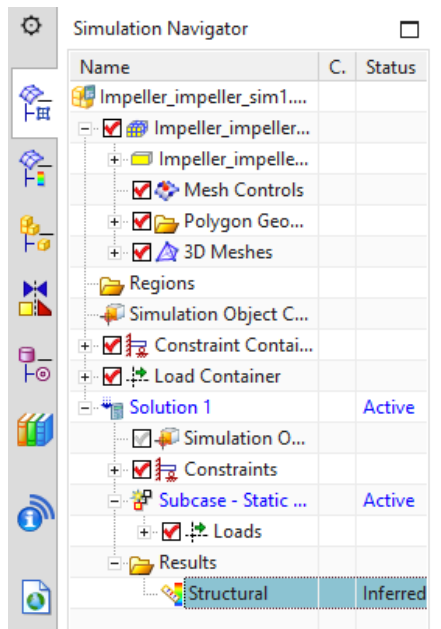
Simulation Navigator

| Name | C. | Status |
|---|---|---|
| Impeller_impeller_sim1.... | | |
| Impeller_impeller... | | |
| Impeller_impelle... | | |
| Mesh Controls | | |
| Polygon Geo... | | |
| 3D Meshes | | |
| Regions | | |
| Simulation Object C... | | |
| Constraint Contai... | | |
| Load Container | | |
| Solution 1 | | Active |
| Simulation O... | | |
| Constraints | | |
| Subcase - Static ... | | Active |
| Loads | | |
| Results | | |
| Structural | | Inferred |